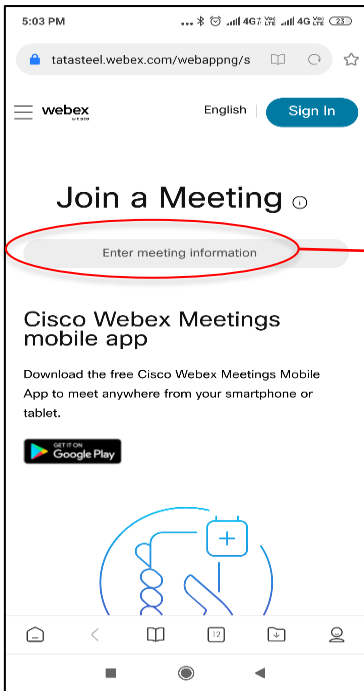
5:03 PM
4G 4G 23

tatasteel.webex.com/webappng/s

webex by cisco

English

Sign In

Join a Meeting

Enter meeting information

Cisco Webex Meetings mobile app

Download the free Cisco Webex Meetings Mobile App to meet anywhere from your smartphone or tablet.

GET IT ON Google Play

12